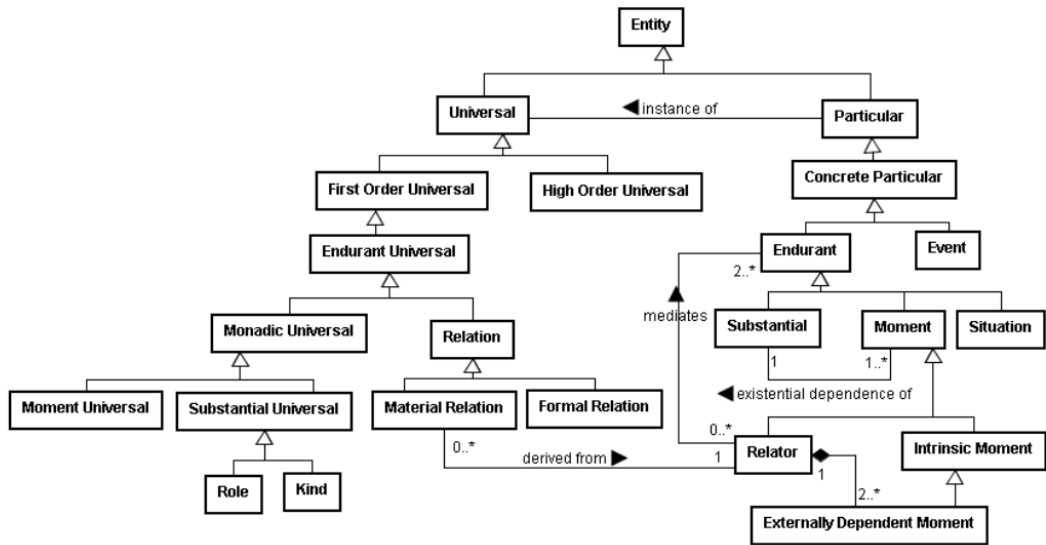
Entity

Universal

instance of

Particular

First Order Universal

High Order Universal

Concrete Particular

Endurant Universal

Endurant

Event

2..*

Monadic Universal

Relation

mediates

Substantial

Moment

Situation

1

1..*

existential dependence of

Moment Universal

Substantial Universal

Material Relation

Formal Relation

0..*

0..*

derived from

1

Relator

Intrinsic Moment

1

2..*

Role

Kind

Externally Dependent Moment